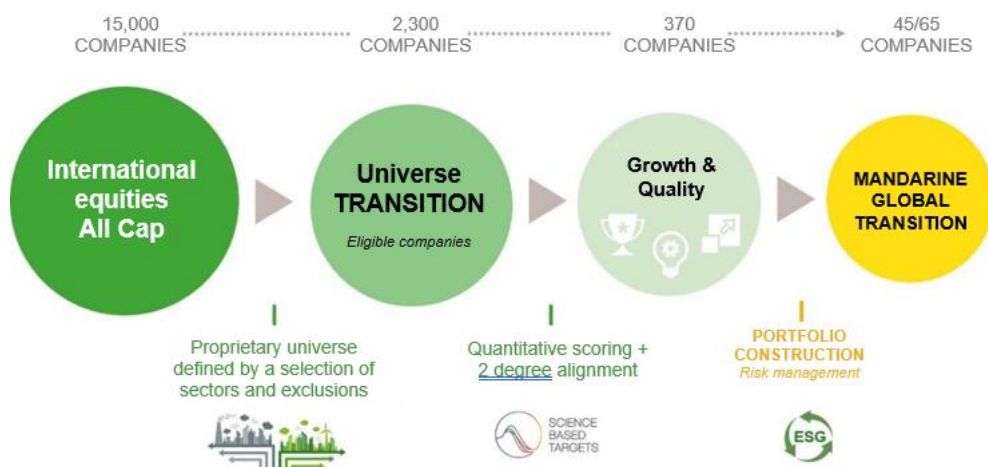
15,000 COMPANIES

2,300 COMPANIES

370 COMPANIES

45/65 COMPANIES

International equities All Cap

Universe TRANSITION

Eligible companies

Growth & Quality

MANDARINE GLOBAL TRANSITION

Proprietary universe defined by a selection of sectors and exclusions

Quantitative scoring + 2 degree alignment

PORTFOLIO CONSTRUCTION

Risk management

SCIENCE BASED TARGETS

ESG